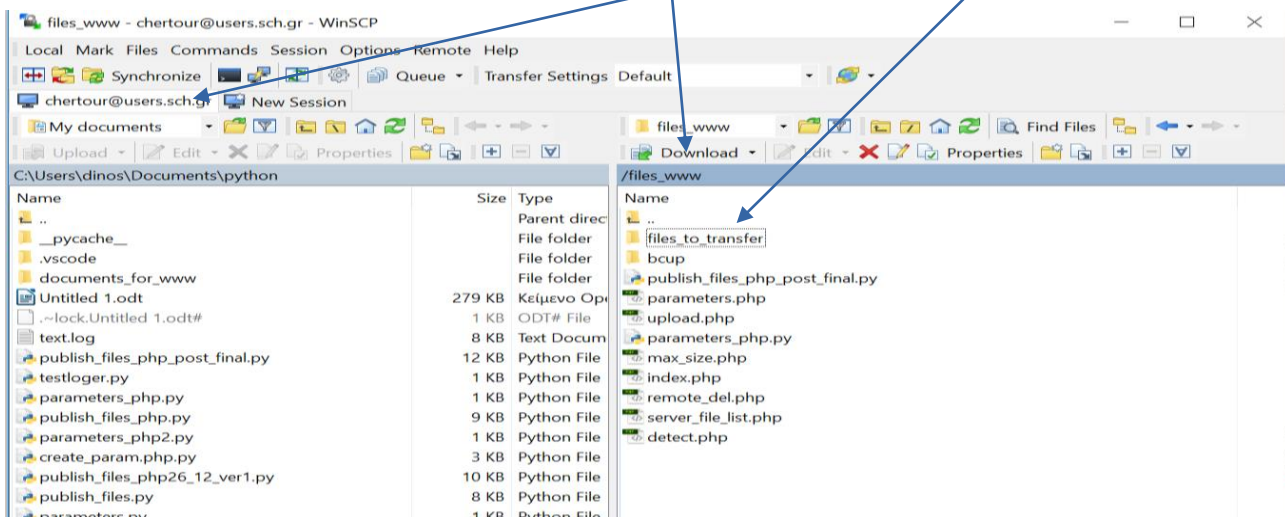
files_www - chertour@users.sch.gr - WinSCP

Local Mark Files Commands Session Options Remote Help

Synchronize Queue Transfer Settings Default

chertour@users.sch.gr New Session

My documents

Upload Edit Properties

C:\Users\dinos\Documents\python

| Name | Size | Type |
|---|---|---|
| .. | | Parent direc |
| __pycache__ | | File folder |
| .vscode | | File folder |
| documents_for_www | | File folder |
| Untitled 1.odt | 279 KB | Κείμενο Ορ |
| .~lock.Untitled 1.odt# | 1 KB | ODT# File |
| text.log | 8 KB | Text Docum |
| publish_files_php_post_final.py | 12 KB | Python File |
| testloger.py | 1 KB | Python File |
| parameters_php.py | 1 KB | Python File |
| publish_files_php.py | 9 KB | Python File |
| parameters_php2.py | 1 KB | Python File |
| create_param.php.py | 3 KB | Python File |
| publish_files_php26_12_ver1.py | 10 KB | Python File |
| publish_files.py | 8 KB | Python File |

files_www

Find Files

Download Edit Properties

/files_www

| Name |
|---|
| .. |
| files_to_transfer |
| bcup |
| publish_files_php_post_final.py |
| parameters.php |
| upload.php |
| parameters_php.py |
| max_size.php |
| index.php |
| remote_del.php |
| server_file_list.php |
| detect.php |